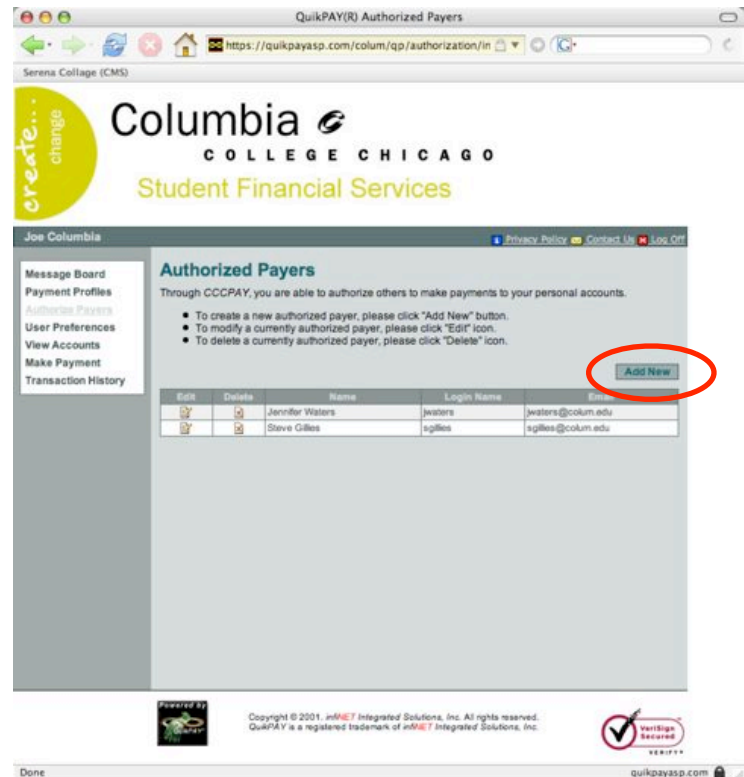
QuikPAY(R) Authorized Payers

https://quikpayasp.com/colum/qp/authorization/in

Serena Collage (CMS)

create... change

Columbia

COLLEGE CHICAGO

Student Financial Services

Joe Columbia

Privacy Policy Contact Us Log Off

Message Board
Payment Profiles
Authorize Payers
User Preferences
View Accounts
Make Payment
Transaction History

Authorized Payers

Through CCCPAY, you are able to authorize others to make payments to your personal accounts.

• To create a new authorized payer, please click "Add New" button.
• To modify a currently authorized payer, please click "Edit" icon.
• To delete a currently authorized payer, please click "Delete" icon.

Add New

| Edit | Delete | Name | Login Name | Email |
|---|---|---|---|---|
| | | Jennifer Waters | jwaters | jwaters@colum.edu |
| | | Steve Gillies | sgillies | sgillies@colum.edu |

Powered by

Copyright © 2001. infiNET Integrated Solutions, Inc. All rights reserved. QuikPAY is a registered trademark of infiNET Integrated Solutions, Inc.

VeriSign Secured VERIFY

Done

quikpayasp.com